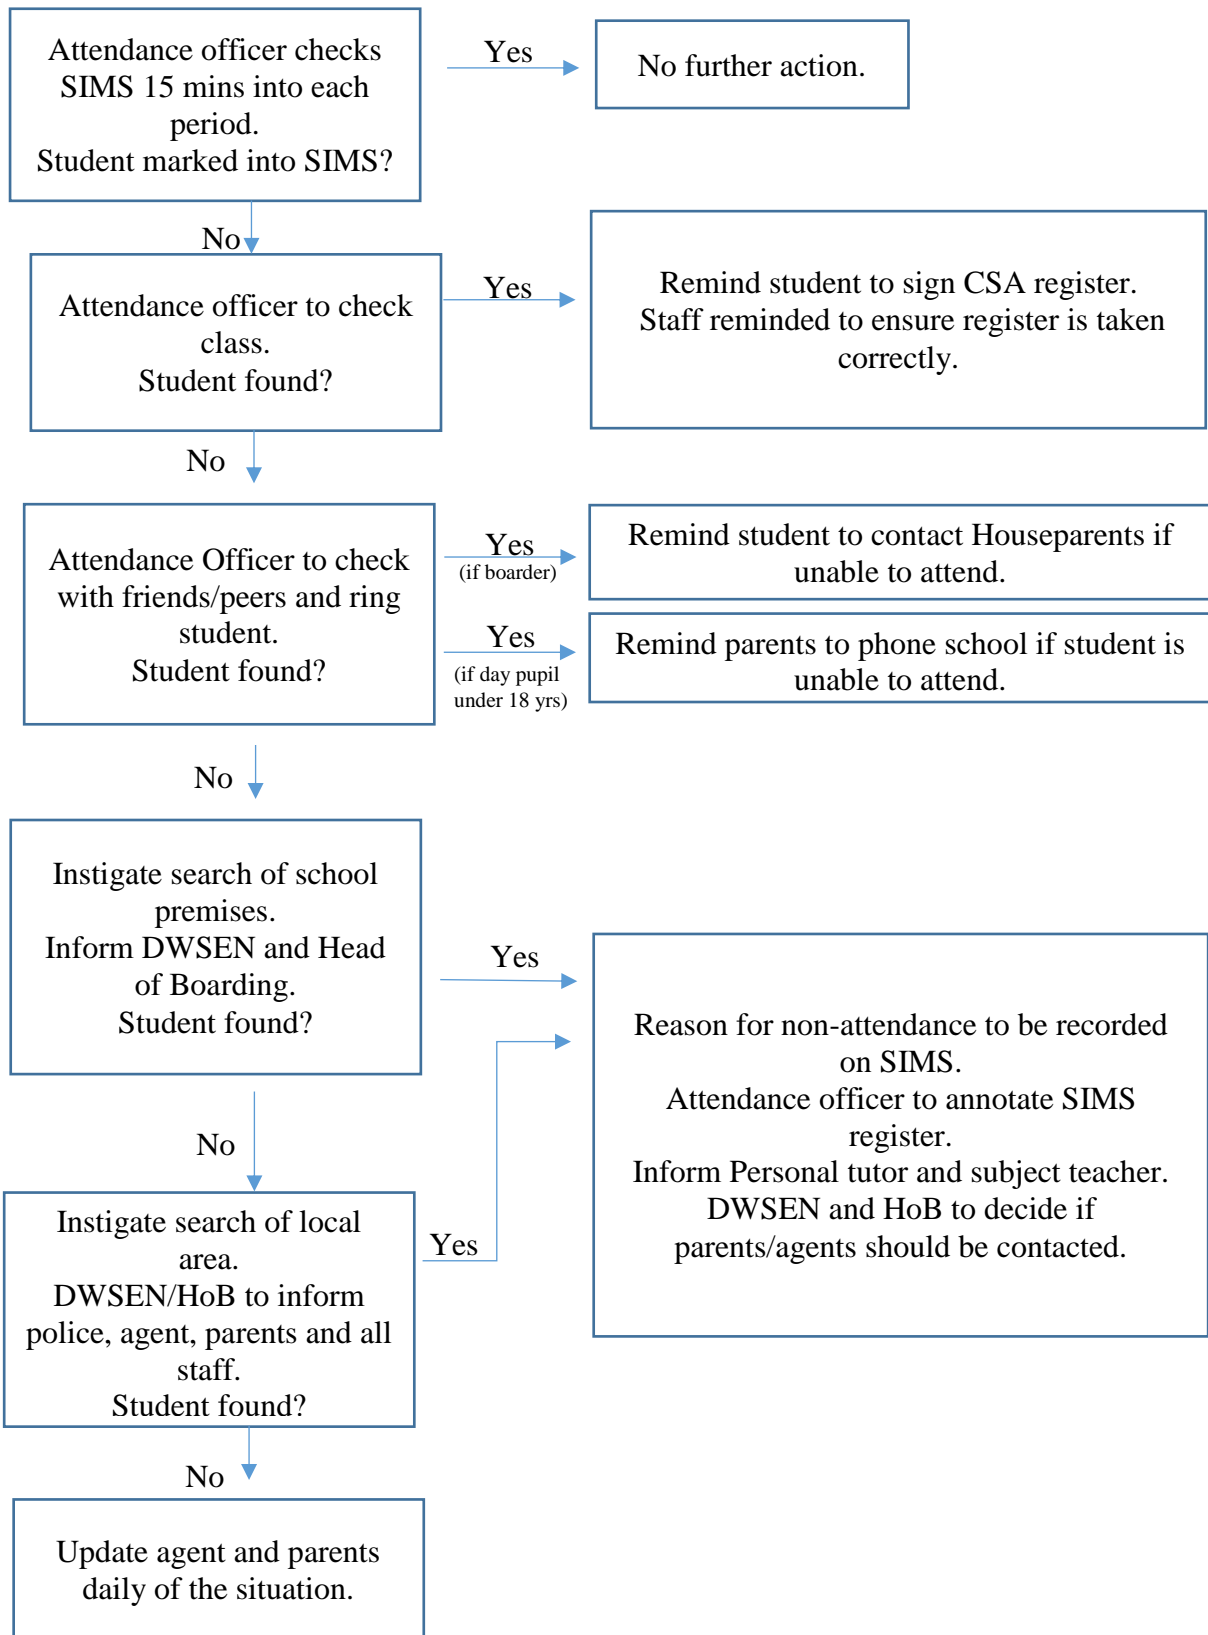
Attendance officer checks SIMS 15 mins into each period.
Student marked into SIMS?

Yes

No further action.

No

Attendance officer to check class.
Student found?

Yes

Remind student to sign CSA register.
Staff reminded to ensure register is taken correctly.

No

Attendance Officer to check with friends/peers and ring student.
Student found?

Yes
(if boarder)

Remind student to contact Houseparents if unable to attend.

Yes
(if day pupil under 18 yrs)

Remind parents to phone school if student is unable to attend.

No

Instigate search of school premises.
Inform DWSEN and Head of Boarding.
Student found?

Yes

Reason for non-attendance to be recorded on SIMS.
Attendance officer to annotate SIMS register.
Inform Personal tutor and subject teacher.
DWSEN and HoB to decide if parents/agents should be contacted.

No

Instigate search of local area.
DWSEN/HoB to inform police, agent, parents and all staff.
Student found?

Yes

No

Update agent and parents daily of the situation.